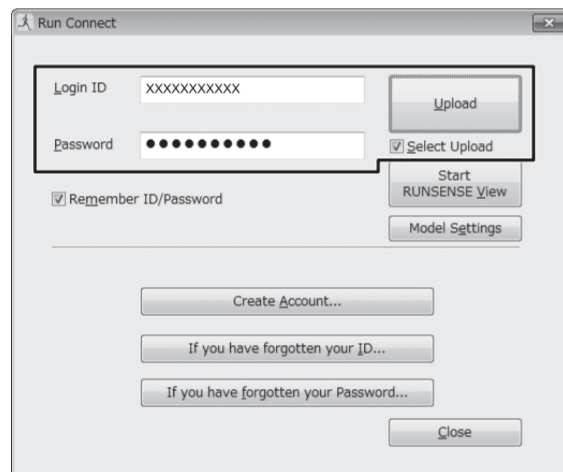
Run Connect

Login ID XXXXXXXXXXX

Password ●●●●●●●●●●

Upload

Select Upload

Remember ID/Password

Start RUNSENSE View

Model Settings

Create Account...

If you have forgotten your ID...

If you have forgotten your Password...

Close